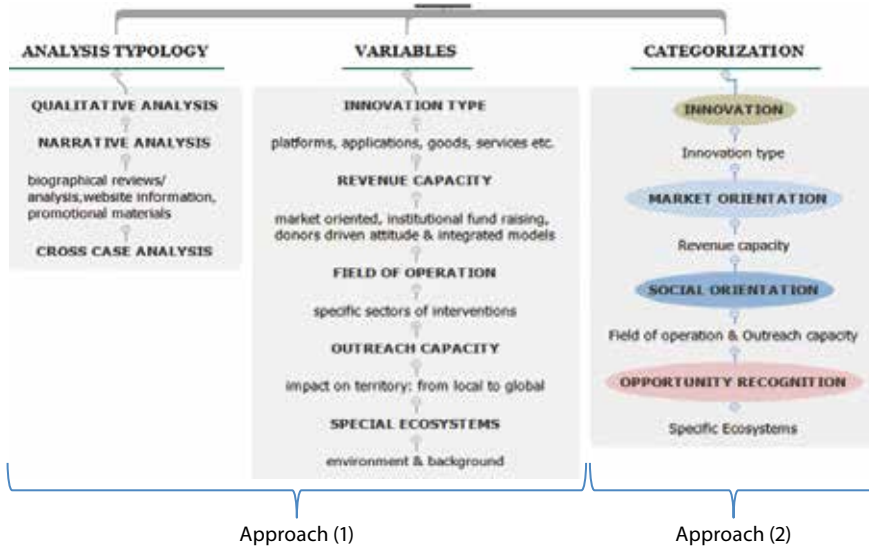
ANALYSIS TYPOLOGY

QUALITATIVE ANALYSIS

NARRATIVE ANALYSIS

biographical reviews/ analysis,website information, promotional materials

CROSS CASE ANALYSIS

VARIABLES

INNOVATION TYPE

platforms, applications, goods, services etc.

REVENUE CAPACITY

market oriented, institutional fund raising, donors driven attitude & integrated models

FIELD OF OPERATION

specific sectors of interventions

OUTREACH CAPACITY

impact on territory: from local to global

SPECIAL ECOSYSTEMS

environment & background

CATEGORIZATION

INNOVATION

Innovation type

MARKET ORIENTATION

Revenue capacity

SOCIAL ORIENTATION

Field of operation & Outreach capacity

OPPORTUNITY RECOGNITION

Specific Ecosystems

Approach (1)

Approach (2)